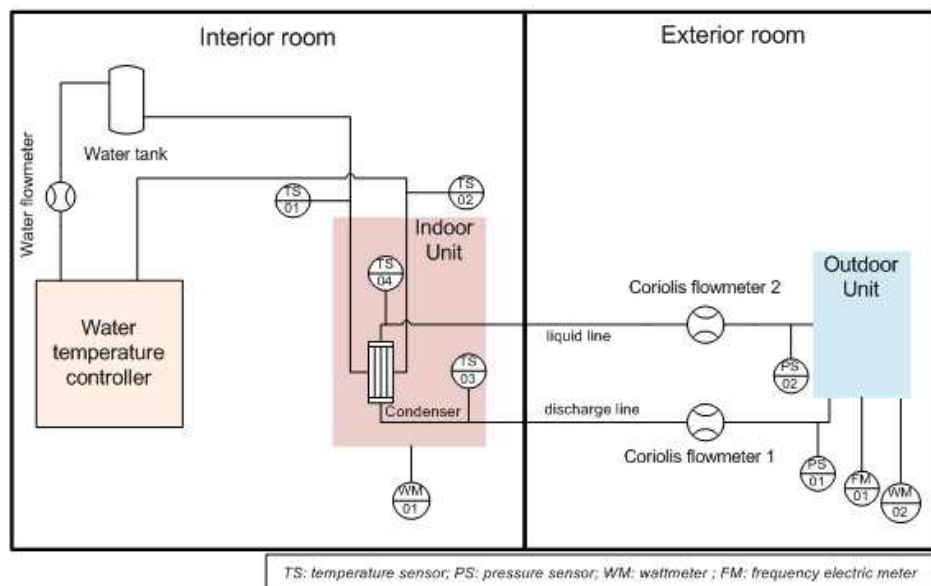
Interior room

Exterior room

Water flowmeter

Water tank

TS 01

TS 02

Indoor Unit

TS 04

Water temperature controller

TS 03

Condenser

WM 01

Outdoor Unit

Coriolis flowmeter 2

liquid line

PS 02

discharge line

Coriolis flowmeter 1

PS 01

FM 01

WM 02

TS: temperature sensor; PS: pressure sensor; WM: wattmeter ; FM: frequency electric meter